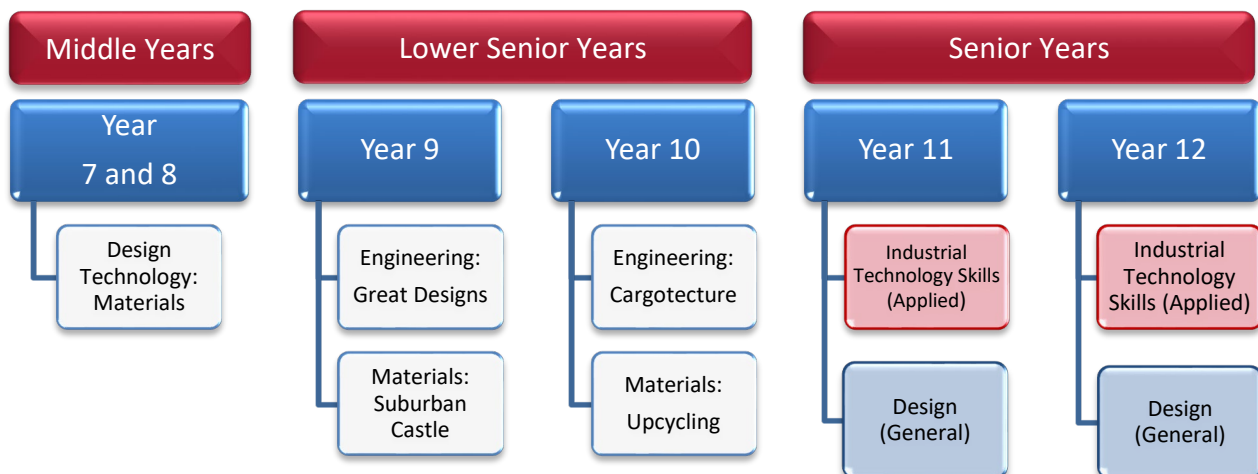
Middle Years

Year 7 and 8

Design Technology: Materials

Lower Senior Years

Year 9

Engineering: Great Designs

Materials: Suburban Castle

Year 10

Engineering: Cargotecture

Materials: Upcycling

Senior Years

Year 11

Industrial Technology Skills (Applied)

Design (General)

Year 12

Industrial Technology Skills (Applied)

Design (General)